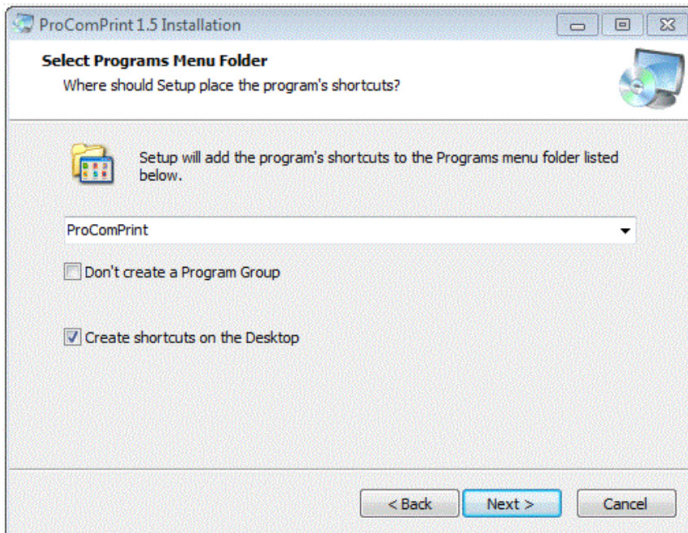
ProComPrint 1.5 Installation

Select Programs Menu Folder

Where should Setup place the program's shortcuts?

Setup will add the program's shortcuts to the Programs menu folder listed below.

ProComPrint

Don't create a Program Group

Create shortcuts on the Desktop

< Back

Next >

Cancel